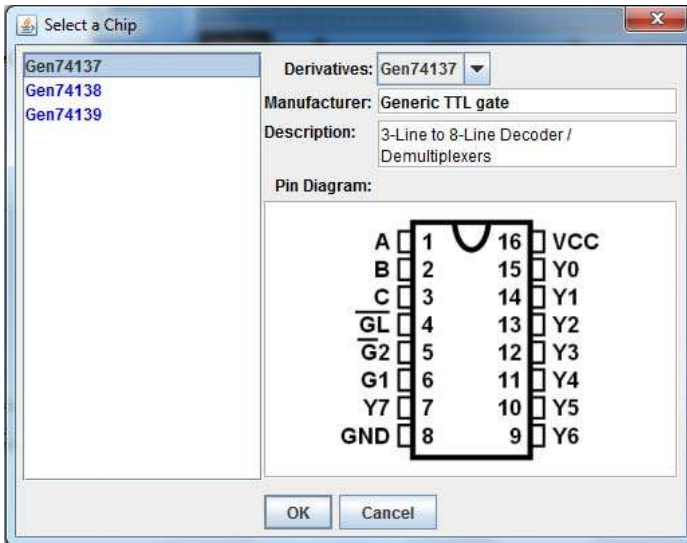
Select a Chip

Gen74137
Gen74138
Gen74139

Derivatives: Gen74137
Manufacturer: Generic TTL gate
Description: 3-Line to 8-Line Decoder / Demultiplexers
Pin Diagram:

A 1
B 2
C 3
$\overline{GL}$ 4
$\overline{G}2$ 5
G1 6
Y7 7
GND 8
16 VCC
15 Y0
14 Y1
13 Y2
12 Y3
11 Y4
10 Y5
9 Y6

OK
Cancel